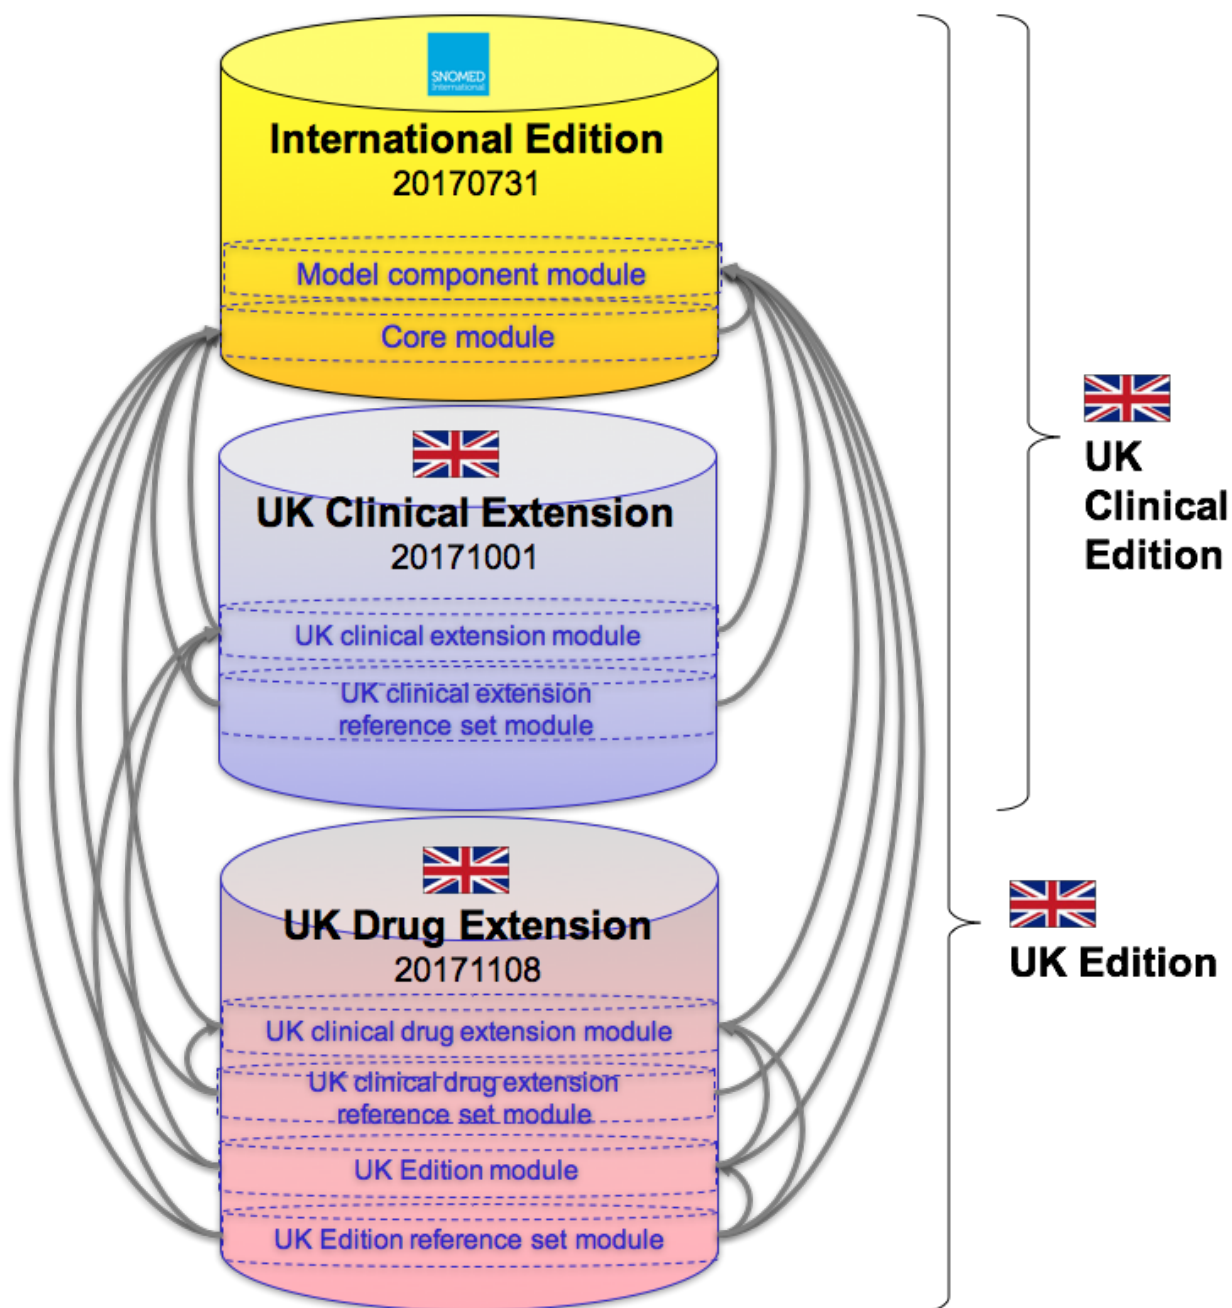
SNOMED International

International Edition
20170731

Model component module

Core module

UK Clinical Extension
20171001

UK clinical extension module

UK clinical extension reference set module

UK Drug Extension
20171108

UK clinical drug extension module

UK clinical drug extension reference set module

UK Edition module

UK Edition reference set module

UK Clinical Edition

UK Edition